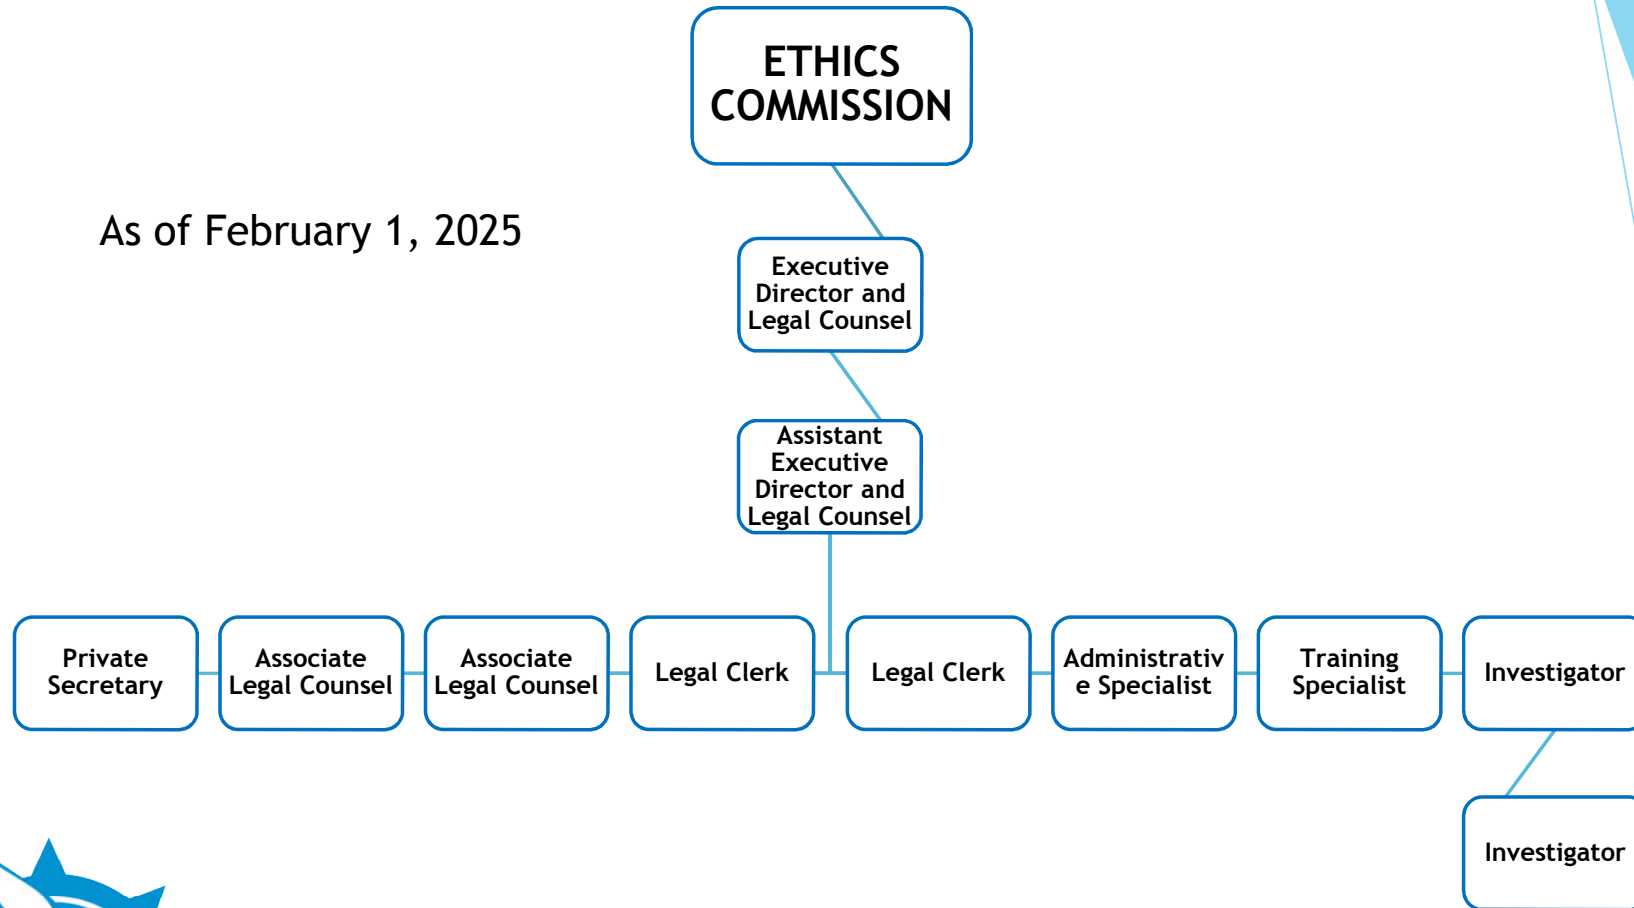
ETHICS COMMISSION

As of February 1, 2025

Executive Director and Legal Counsel

Assistant Executive Director and Legal Counsel

Private Secretary

Associate Legal Counsel

Associate Legal Counsel

Legal Clerk

Legal Clerk

Administrative Specialist

Training Specialist

Investigator

Investigator